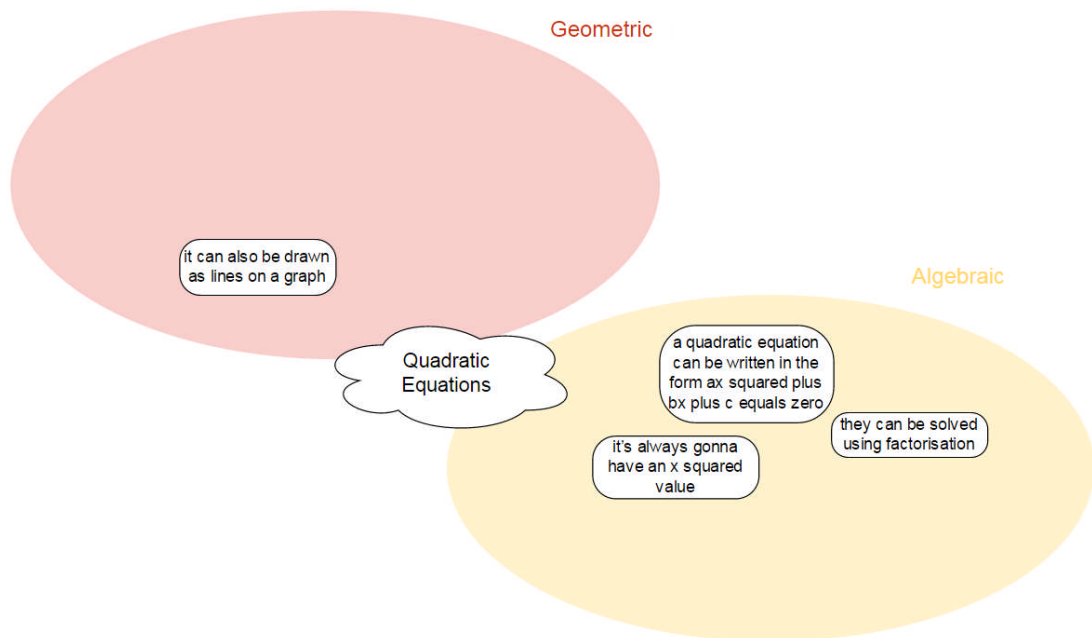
Geometric

it can also be drawn as lines on a graph

Algebraic

Quadratic Equations

a quadratic equation can be written in the form ax squared plus bx plus c equals zero

they can be solved using factorisation

it's always gonna have an x squared value